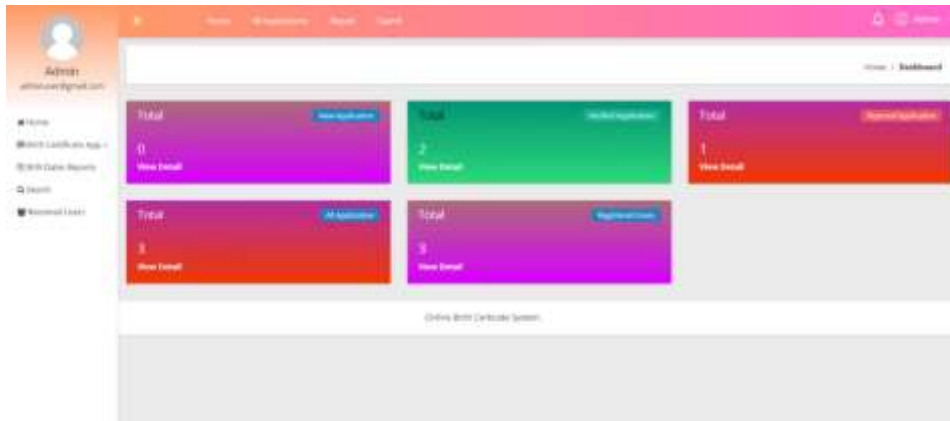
Admin
adminuser@gmail.com

Home
Birth Certificate App
B/W Dates Reports
Search
Registered Users

Home All Applications Report Search

Admin

Home / Dashboard

Total
New Application
0
View Detail

Total
Verified Application
2
View Detail

Total
Rejected Application
1
View Detail

Total
All Application
3
View Detail

Total
Registered Users
3
View Detail

Online Birth Certificate System